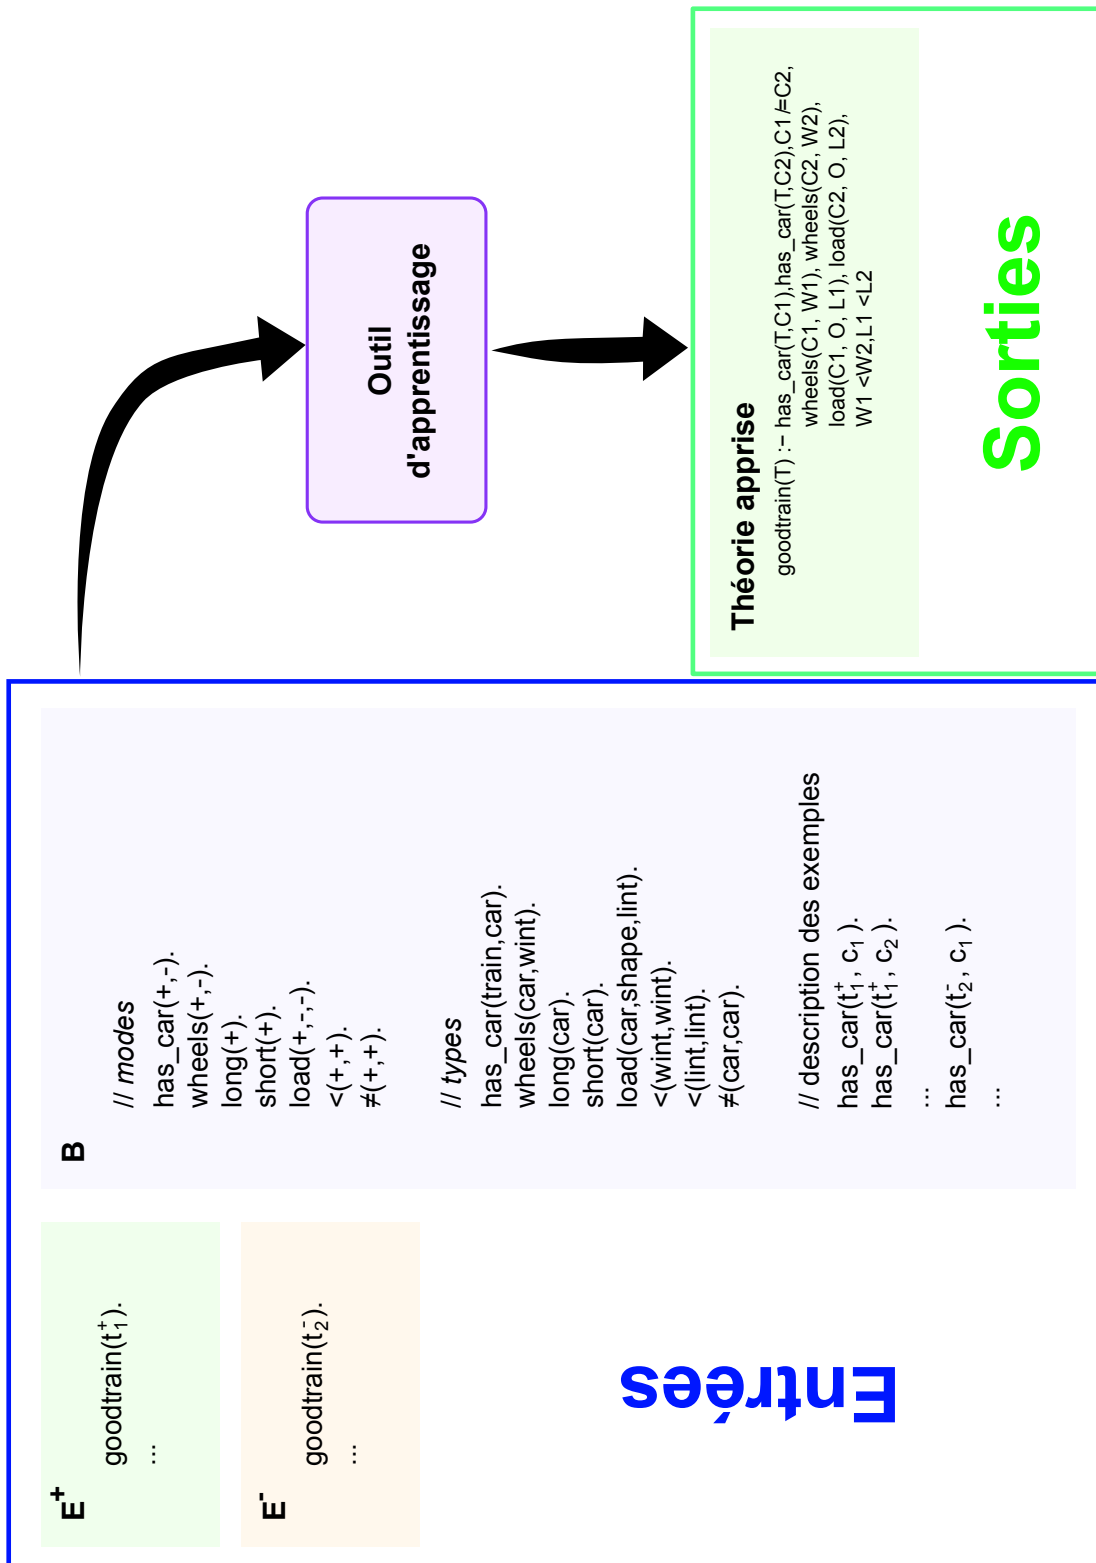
Sorties

Théorie apprise

goodtrain(T) :– has_car(T,C1),has_car(T,C2),C1≠C2, wheels(C1, W1), wheels(C2, W2), load(C1, O, L1), load(C2, O, L2), W1 <W2,L1 <L2

Outil d'apprentissage

Entrées

$E^+$

goodtrain($t_1^+$).
...

$E^-$

goodtrain($t_2^-$).
...

B

// modes
has_car(+,-).
wheels(+,-).
long(+).
short(+).
load(+,-,-).
<(+,+).
≠(+,+).

// types
has_car(train,car).
wheels(car,wint).
long(car).
short(car).
load(car,shape,lint).
<(wint,wint).
<(lint,lint).
≠(car,car).

// description des exemples
has_car($t_1^+$, $c_1$ ).
has_car($t_1^+$, $c_2$ ).
...
has_car($t_2^-$, $c_1$ ).
...